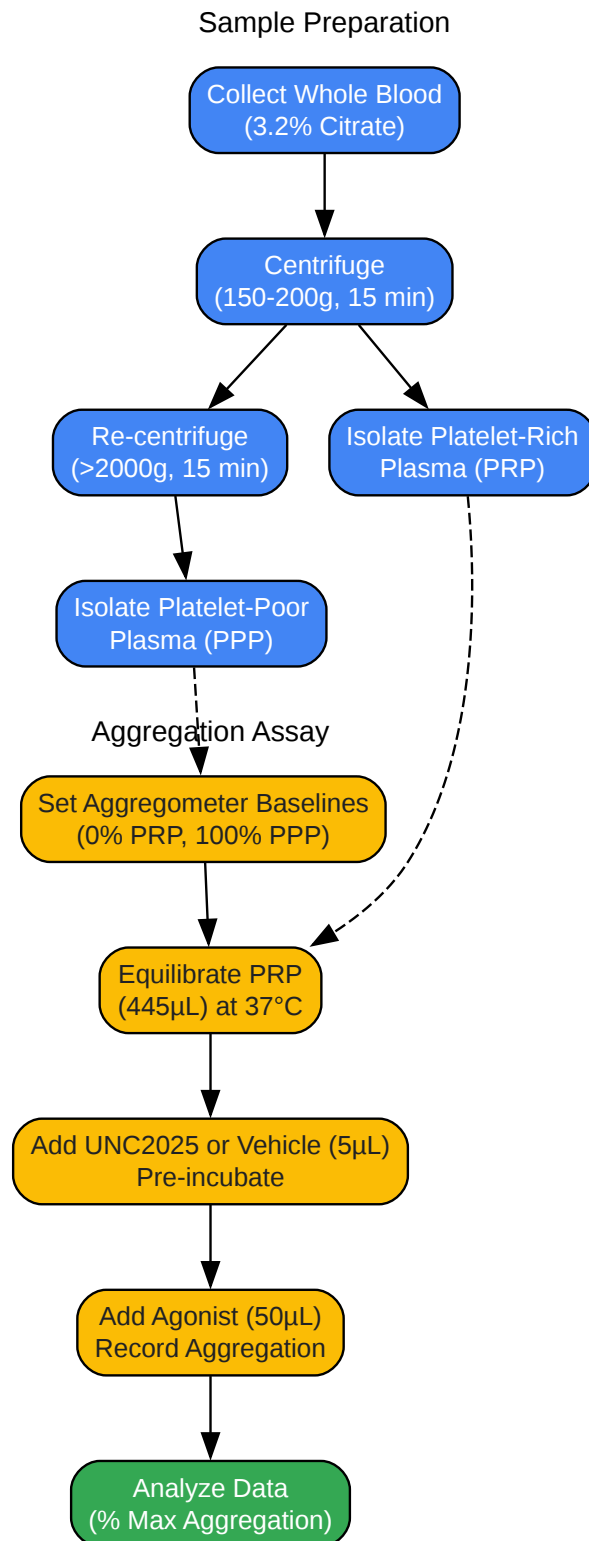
Sample Preparation

Collect Whole Blood
(3.2% Citrate)

Centrifuge
(150-200g, 15 min)

Re-centrifuge
(>2000g, 15 min)

Isolate Platelet-Rich
Plasma (PRP)

Isolate Platelet-Poor
Plasma (PPP)

Aggregation Assay

Set Aggregometer Baselines
(0% PRP, 100% PPP)

Equilibrate PRP
(445µL) at 37°C

Add UNC2025 or Vehicle (5µL)
Pre-incubate

Add Agonist (50µL)
Record Aggregation

Analyze Data
(% Max Aggregation)